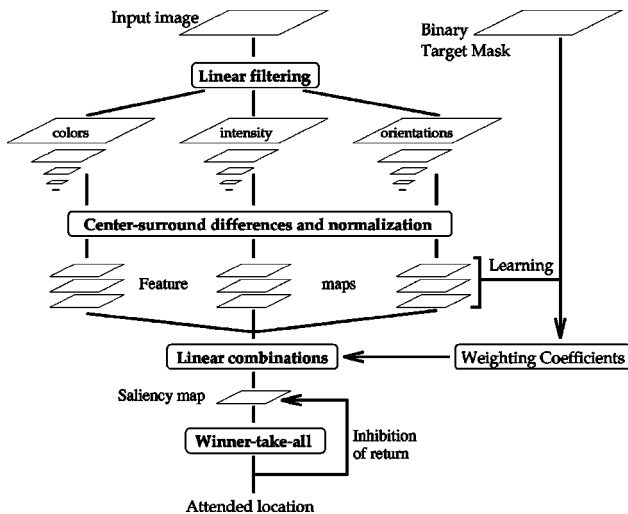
Input image

Binary
Target Mask

Linear filtering

colors

intensity

orientations

Center-surround differences and normalization

Feature

maps

Learning

Linear combinations

Weighting Coefficients

Saliency map

Winner-take-all

Inhibition
of return

Attended location